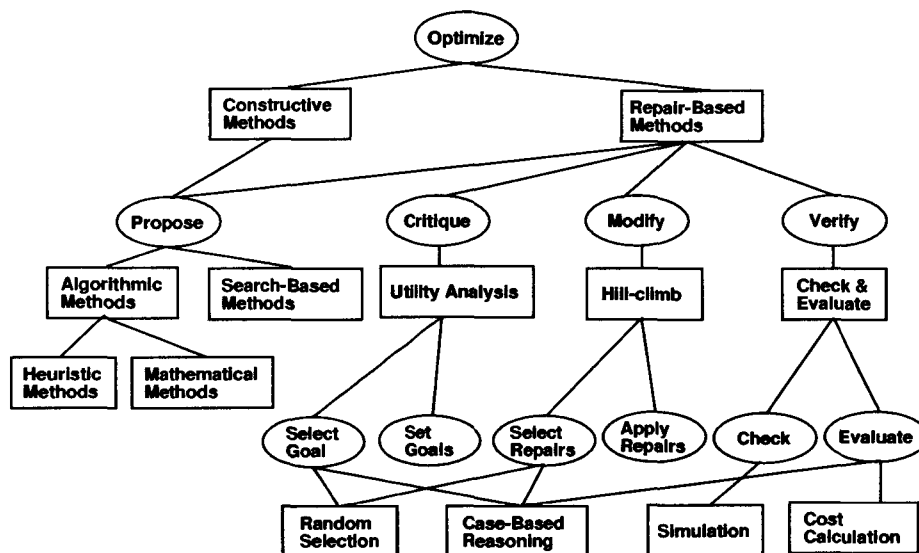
Optimize

Constructive Methods

Repair-Based Methods

Propose

Critique

Modify

Verify

Algorithmic Methods

Search-Based Methods

Utility Analysis

Hill-climb

Check & Evaluate

Heuristic Methods

Mathematical Methods

Select Goal

Set Goals

Select Repairs

Apply Repairs

Check

Evaluate

Random Selection

Case-Based Reasoning

Simulation

Cost Calculation